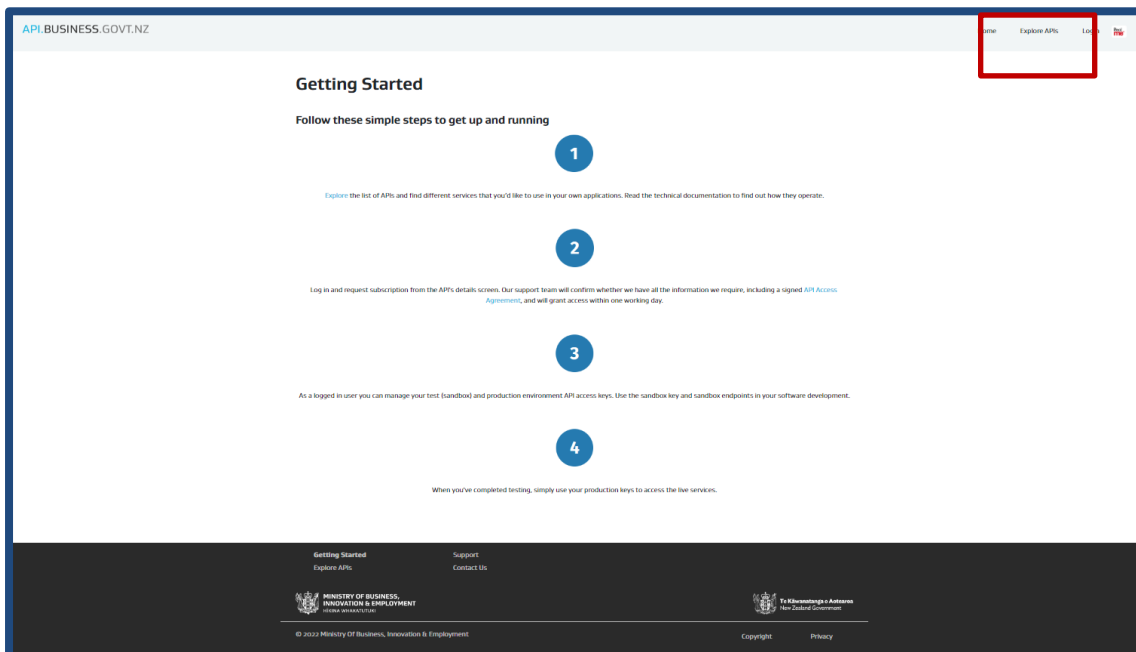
API.BUSINESS.GOVT.NZ

ome Explore APIs Login

Getting Started

Follow these simple steps to get up and running

1

Explore the list of APIs and find different services that you'd like to use in your own applications. Read the technical documentation to find out how they operate.

2

Log in and request subscription from the API's details screen. Our support team will confirm whether we have all the information we require, including a signed API Access Agreement, and will grant access within one working day.

3

As a logged in user you can manage your test (sandbox) and production environment API access keys. Use the sandbox key and sandbox endpoints in your software development.

4

When you've completed testing, simply use your production keys to access the live services.

Getting Started
Explore APIs

Support
Contact Us

MINISTRY OF BUSINESS, INNOVATION & EMPLOYMENT
HĪKINA WHAKATUTUKI

Te Kāwanatanga o Aotearoa
New Zealand Government

© 2022 Ministry Of Business, Innovation & Employment

Copyright Privacy